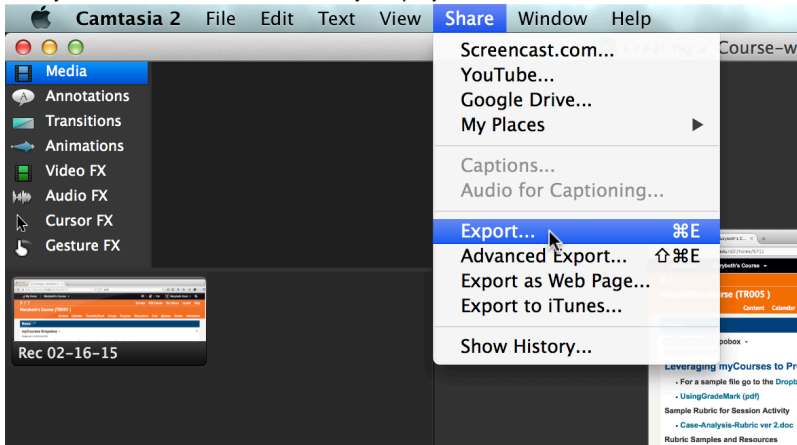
Camtasia 2 File Edit Text View Share Window Help

Media
Annotations
Transitions
Animations
Video FX
Audio FX
Cursor FX
Gesture FX

Rec 02-16-15

Screencast.com...
YouTube...
Google Drive...
My Places
Captions...
Audio for Captioning...
Export... ⌘E
Advanced Export... ⇧⌘E
Export as Web Page...
Export to iTunes...
Show History...

Leveraging ▸ Course-w

Marybeth's Course
Course (TR005)
Content Calendar
opbox
Leveraging myCourses to Pr
For a sample file go to the Dropb
UsingGradeMark (pdf)
Sample Rubric for Session Activity
Case-Analysis-Rubric ver 2.doc
Rubric Samples and Resources